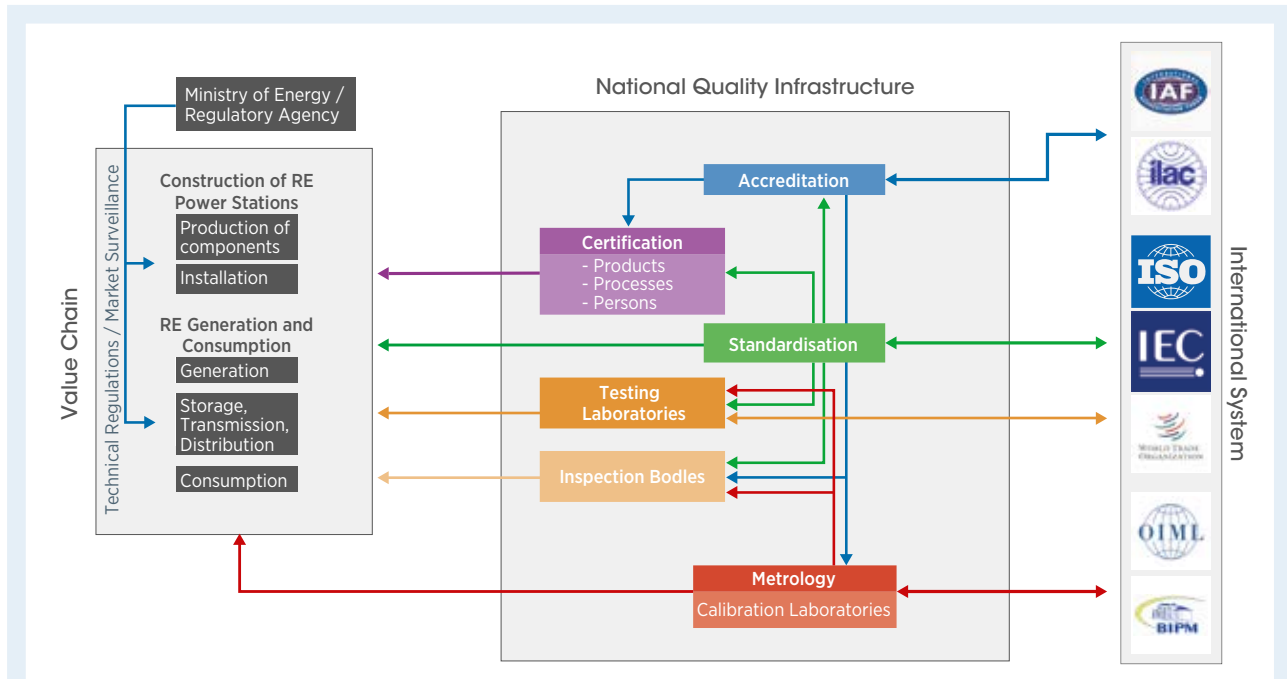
Ministry of Energy / Regulatory Agency

Value Chain

Technical Regulations / Market Surveillance

Construction of RE Power Stations

Production of components

Installation

RE Generation and Consumption

Generation

Storage, Transmission, Distribution

Consumption

National Quality Infrastructure

Accreditation

Certification

- Products
- Processes
- Persons

Standardisation

Testing Laboratories

Inspection Bodies

Metrology

Calibration Laboratories

International System

IAF

ilac

ISO

IEC

WORLD TRADE ORGANIZATION

OIML

BIPM